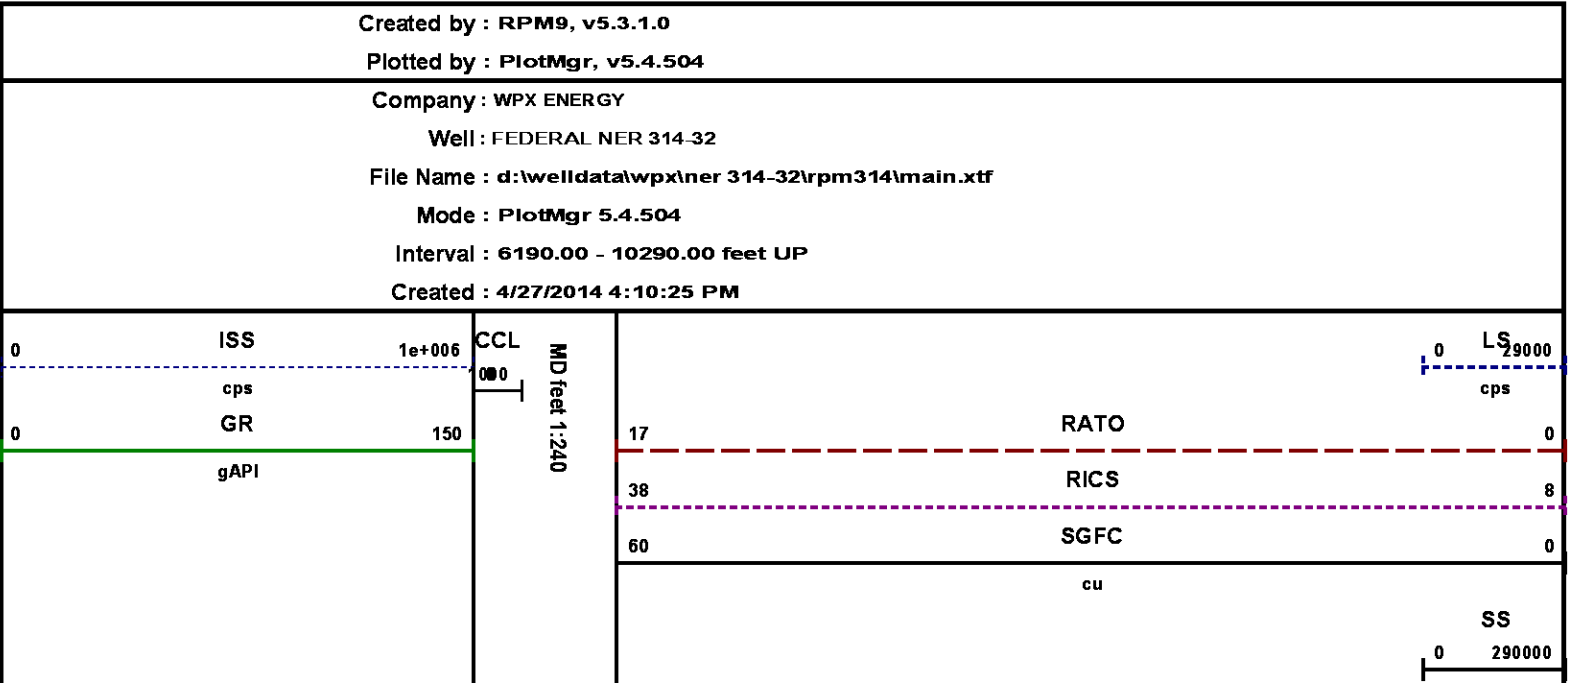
Created by : RPM9, v5.3.1.0
Plotted by : PlotMgr, v5.4.504

Company : WPX ENERGY
Well : FEDERAL NER 314-32
File Name : d:\welldata\wpx\ner 314-32\rpm314\main.xtf
Mode : PlotMgr 5.4.504
Interval : 6190.00 - 10290.00 feet UP
Created : 4/27/2014 4:10:25 PM

0 ISS 1e+006
cps
0 GR 150
gAPI

CCL
0 0

MD feet 1:240

0 LS 29000
cps
17 RATO 0
38 RICS 8
60 SGFC 0
cu
SS
0 290000